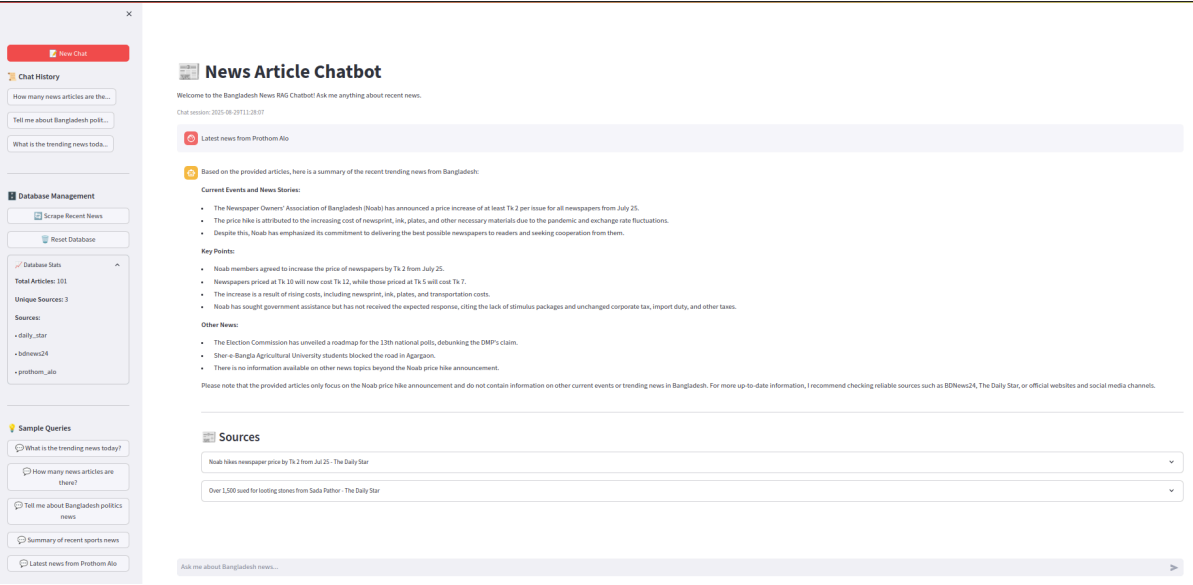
×

New Chat

Chat History

How many news articles are the...

Tell me about Bangladesh polit...

What is the trending news toda...

Database Management

Scrape Recent News

Reset Database

Database Stats

Total Articles: 101

Unique Sources: 3

Sources:

• daily_star
• bdnews24
• prothom_alo

Sample Queries

What is the trending news today?

How many news articles are there?

Tell me about Bangladesh politics news

Summary of recent sports news

Latest news from Prothom Alo

News Article Chatbot

Welcome to the Bangladesh News RAG Chatbot! Ask me anything about recent news.

Chat session: 2025-08-29T11:28:07

Latest news from Prothom Alo

Based on the provided articles, here is a summary of the recent trending news from Bangladesh:

Current Events and News Stories:

• The Newspaper Owners' Association of Bangladesh (Noab) has announced a price increase of at least Tk 2 per issue for all newspapers from July 25.
• The price hike is attributed to the increasing cost of newsprint, ink, plates, and other necessary materials due to the pandemic and exchange rate fluctuations.
• Despite this, Noab has emphasized its commitment to delivering the best possible newspapers to readers and seeking cooperation from them.

Key Points:

• Noab members agreed to increase the price of newspapers by Tk 2 from July 25.
• Newspapers priced at Tk 10 will now cost Tk 12, while those priced at Tk 5 will cost Tk 7.
• The increase is a result of rising costs, including newsprint, ink, plates, and transportation costs.
• Noab has sought government assistance but has not received the expected response, citing the lack of stimulus packages and unchanged corporate tax, import duty, and other taxes.

Other News:

• The Election Commission has unveiled a roadmap for the 13th national polls, debunking the DMP's claim.
• Sher-e-Bangla Agricultural University students blocked the road in Agargaon.
• There is no information available on other news topics beyond the Noab price hike announcement.

Please note that the provided articles only focus on the Noab price hike announcement and do not contain information on other current events or trending news in Bangladesh. For more up-to-date information, I recommend checking reliable sources such as BDNews24, The Daily Star, or official websites and social media channels.

Sources

Noab hikes newspaper price by Tk 2 from Jul 25 - The Daily Star

Over 1,500 sued for looting stones from Sada Pathor - The Daily Star

Ask me about Bangladesh news...